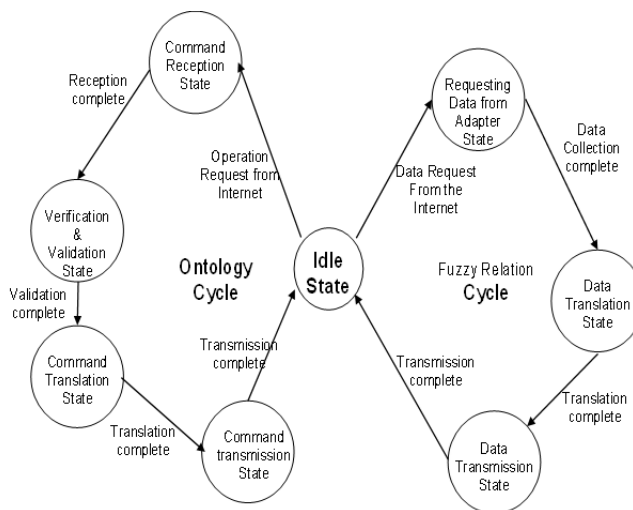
Command Reception State

Reception complete

Verification & Validation State

Validation complete

Command Translation State

Translation complete

Command transmission State

Transmission complete

Operation Request from Internet

Ontology Cycle

Idle State

Data Request From the Internet

Requesting Data from Adapter State

Data Collection complete

Fuzzy Relation Cycle

Data Translation State

Translation complete

Data Transmission State

Transmission complete